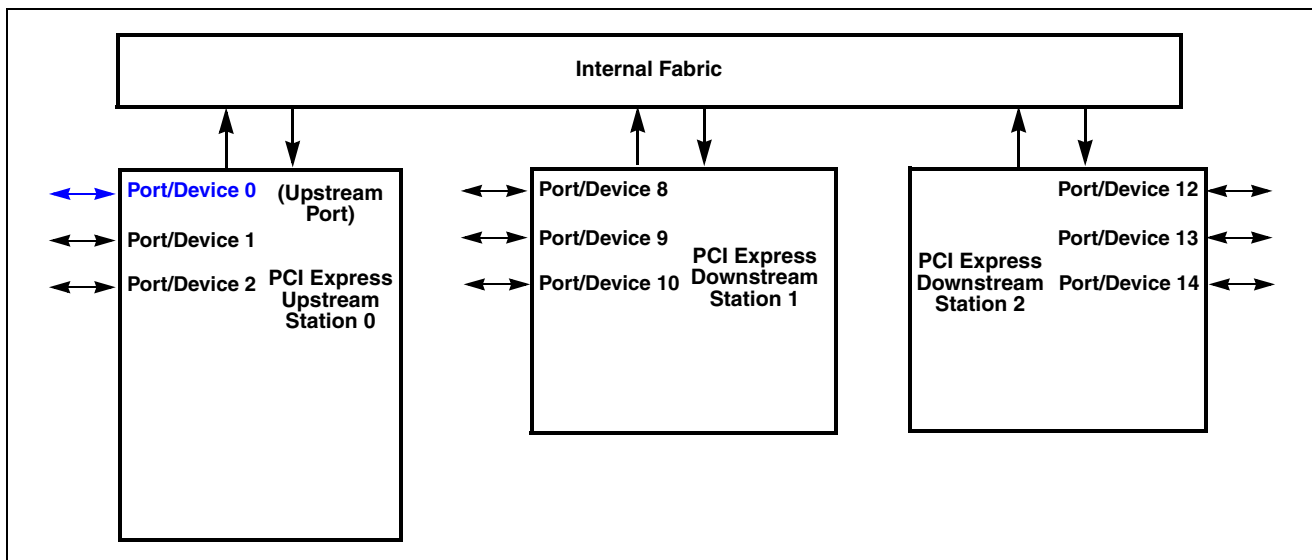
Internal Fabric

Port/Device 0
(Upstream Port)
Port/Device 1
Port/Device 2
PCI Express Upstream Station 0

Port/Device 8
Port/Device 9
Port/Device 10
PCI Express Downstream Station 1

Port/Device 12
Port/Device 13
Port/Device 14
PCI Express Downstream Station 2